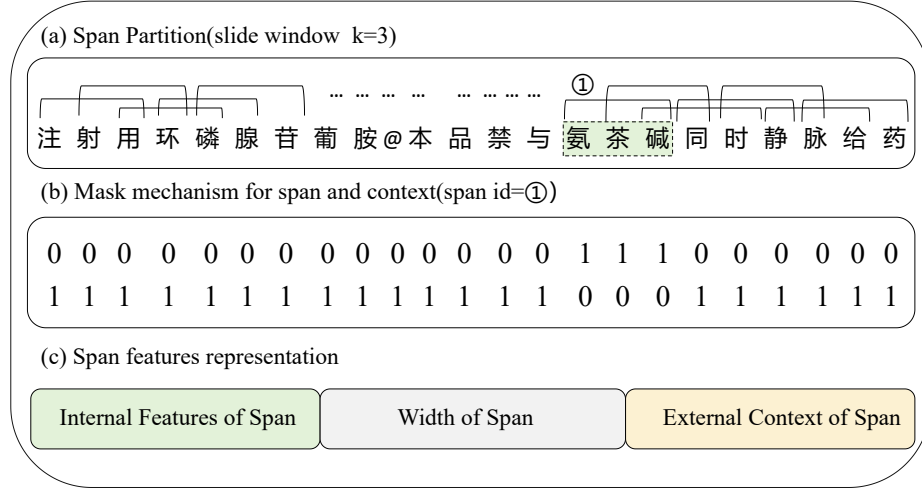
(a) Span Partition(slide window k=3)

… … … … … … … …

①

注 射 用 环 磷 腺 苷 葡 胺 @ 本 品 禁 与 氨 茶 碱 同 时 静 脉 给 药

(b) Mask mechanism for span and context(span id=①)

0 0 0 0 0 0 0 0 0 0 0 0 0 1 1 1 0 0 0 0 0 0

1 1 1 1 1 1 1 1 1 1 1 1 1 0 0 0 1 1 1 1 1 1

(c) Span features representation

Internal Features of Span

Width of Span

External Context of Span